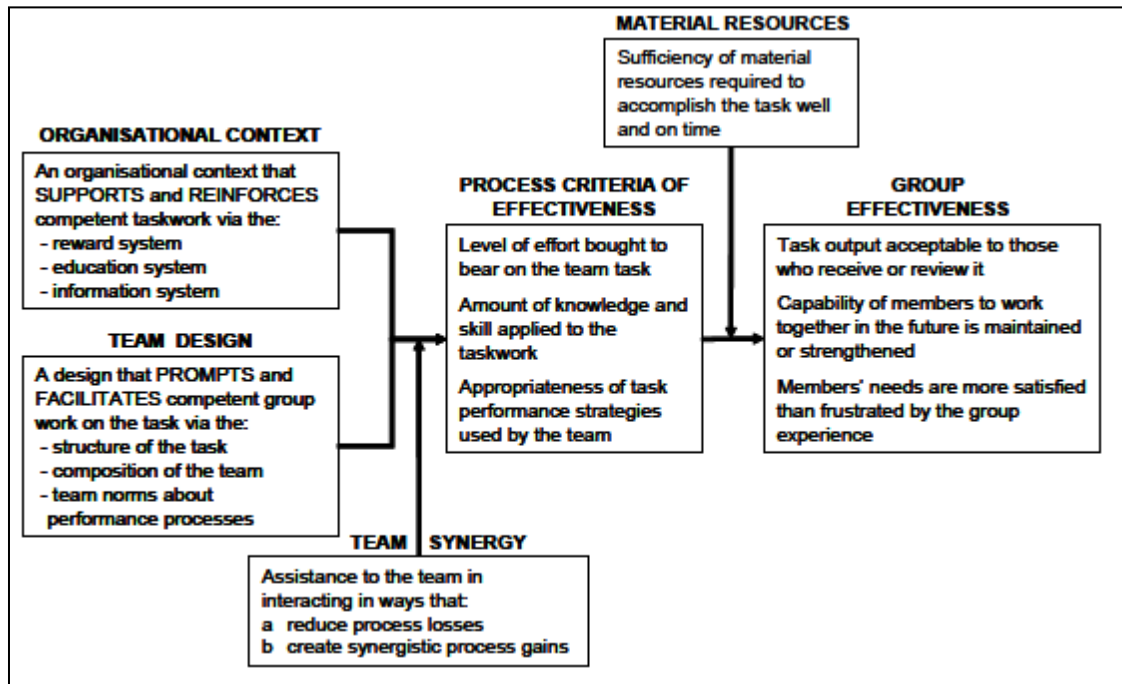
ORGANISATIONAL CONTEXT

An organisational context that SUPPORTS and REINFORCES competent taskwork via the:
- reward system
- education system
- information system

TEAM DESIGN

A design that PROMPTS and FACILITATES competent group work on the task via the:
- structure of the task
- composition of the team
- team norms about performance processes

MATERIAL RESOURCES

Sufficiency of material resources required to accomplish the task well and on time

PROCESS CRITERIA OF EFFECTIVENESS

Level of effort bought to bear on the team task

Amount of knowledge and skill applied to the taskwork

Appropriateness of task performance strategies used by the team

GROUP EFFECTIVENESS

Task output acceptable to those who receive or review it

Capability of members to work together in the future is maintained or strengthened

Members' needs are more satisfied than frustrated by the group experience

TEAM SYNERGY

Assistance to the team in interacting in ways that:
a reduce process losses
b create synergistic process gains